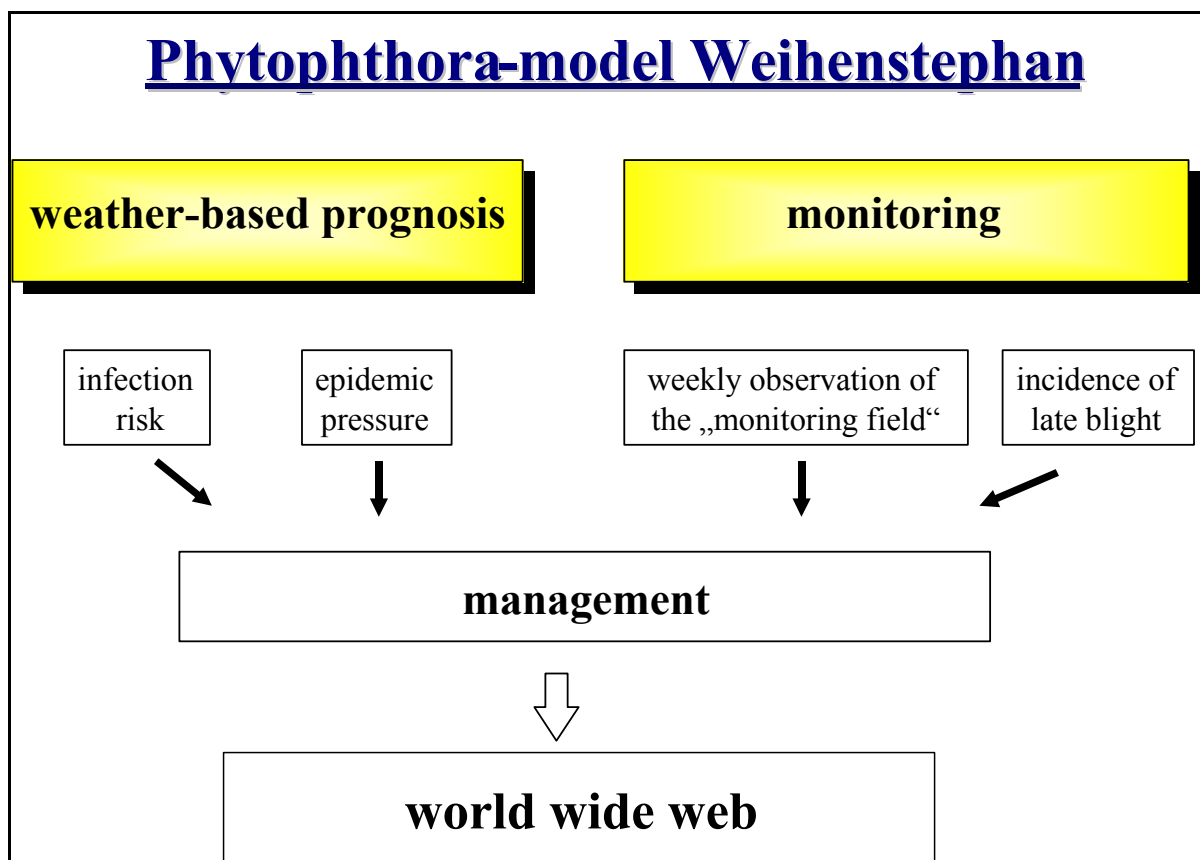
Phytophthora-model Weihenstephan

weather-based prognosis

monitoring

infection risk

epidemic pressure

weekly observation of the „monitoring field“

incidence of late blight

management

world wide web